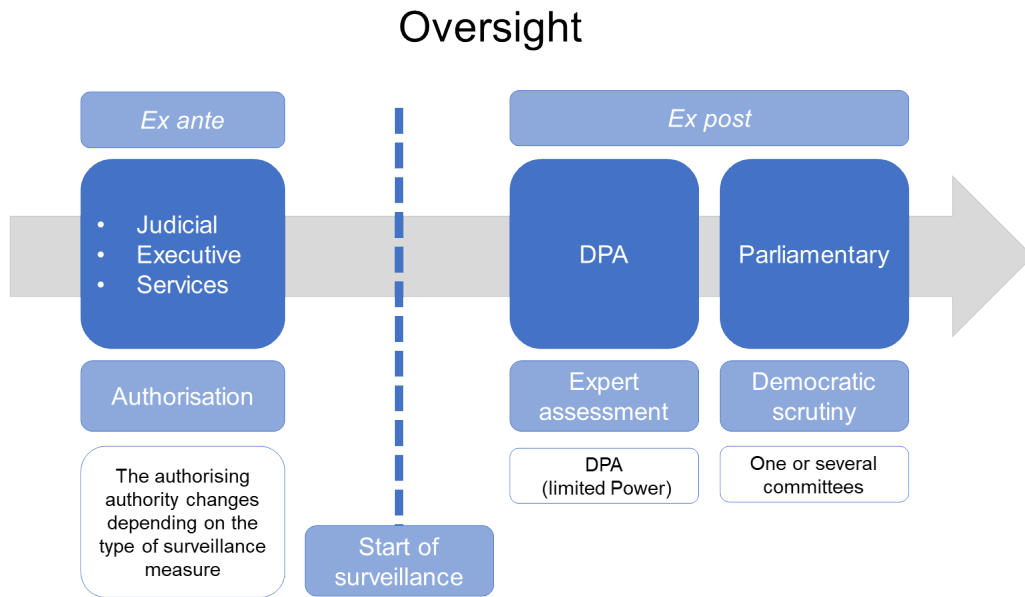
Oversight

Ex ante

- Judicial
- Executive
- Services

Authorisation

The authorising authority changes depending on the type of surveillance measure

Start of surveillance

Ex post

DPA

Parliamentary

Expert assessment

Democratic scrutiny

DPA (limited Power)

One or several committees